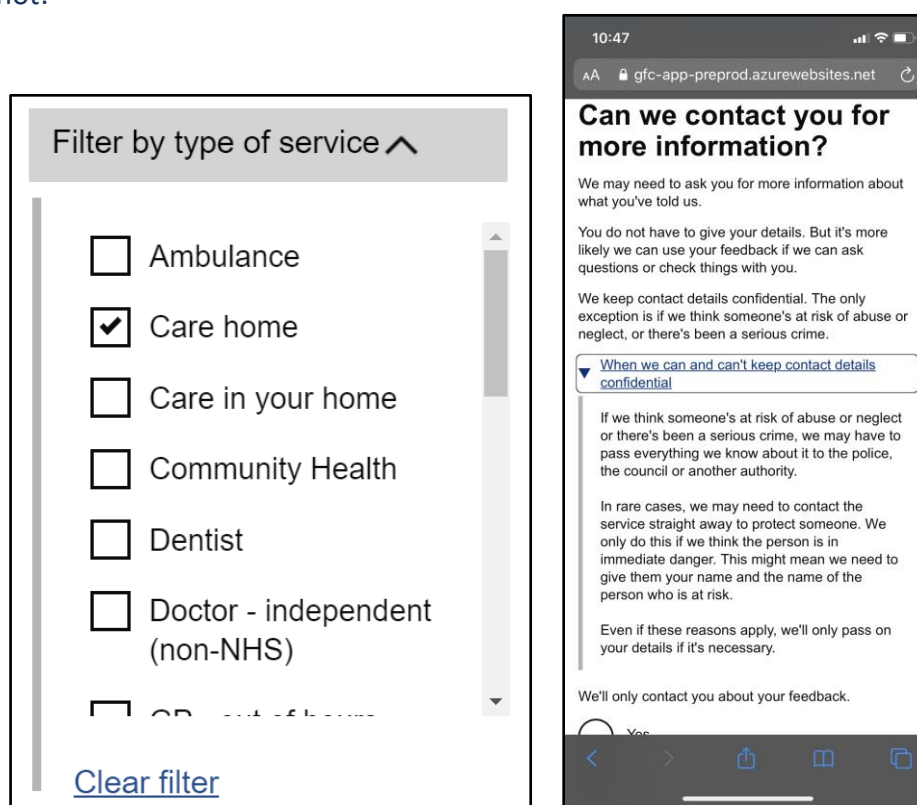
not.

Filter by type of service

Ambulance

Care home

Care in your home

Community Health

Dentist

Doctor - independent (non-NHS)

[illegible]

Clear filter

10:47

AA gfc-app-preprod.azurewebsites.net

Can we contact you for more information?

We may need to ask you for more information about what you've told us.

You do not have to give your details. But it's more likely we can use your feedback if we can ask questions or check things with you.

We keep contact details confidential. The only exception is if we think someone's at risk of abuse or neglect, or there's been a serious crime.

When we can and can't keep contact details confidential

If we think someone's at risk of abuse or neglect or there's been a serious crime, we may have to pass everything we know about it to the police, the council or another authority.

In rare cases, we may need to contact the service straight away to protect someone. We only do this if we think the person is in immediate danger. This might mean we need to give them your name and the name of the person who is at risk.

Even if these reasons apply, we'll only pass on your details if it's necessary.

We'll only contact you about your feedback.

Yes